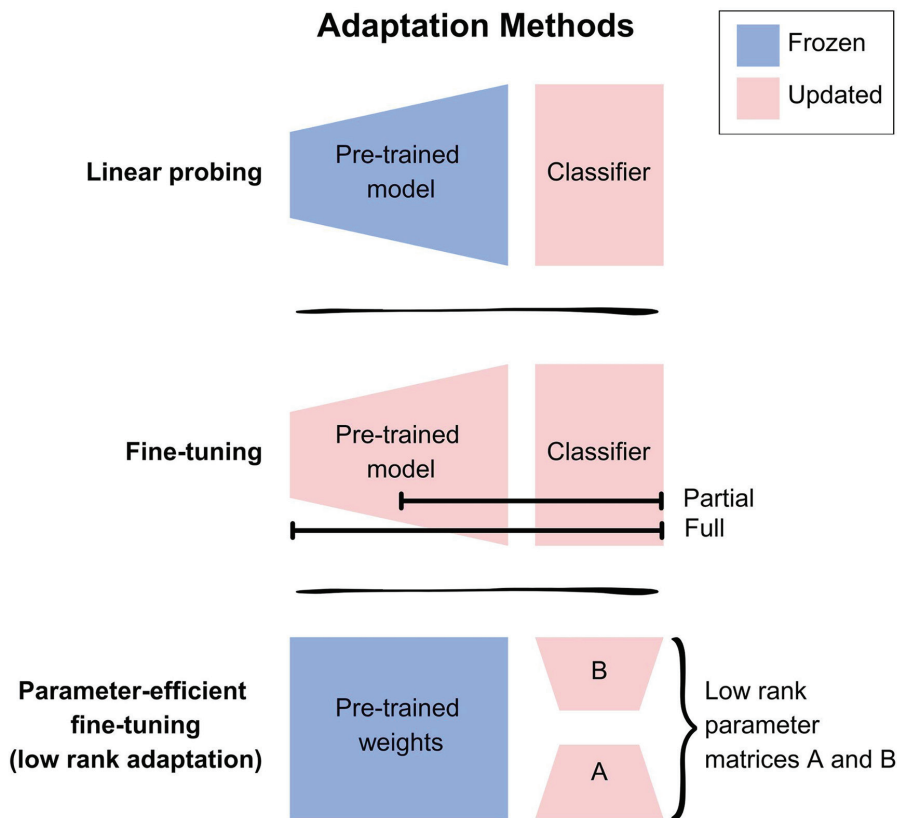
Adaptation Methods

Frozen
Updated

Linear probing

Pre-trained model

Classifier

Fine-tuning

Pre-trained model

Classifier

Partial
Full

Parameter-efficient fine-tuning (low rank adaptation)

Pre-trained weights

B

A

Low rank parameter matrices A and B